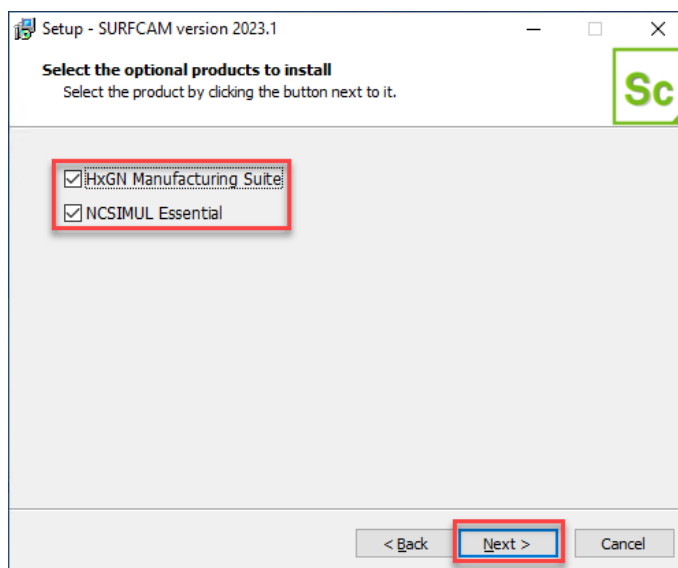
Setup - SURFCAM version 2023.1

Select the optional products to install
Select the product by clicking the button next to it.

Sc

☑ HxGN Manufacturing Suite
☑ NCSIMUL Essential

< Back | Next > | Cancel